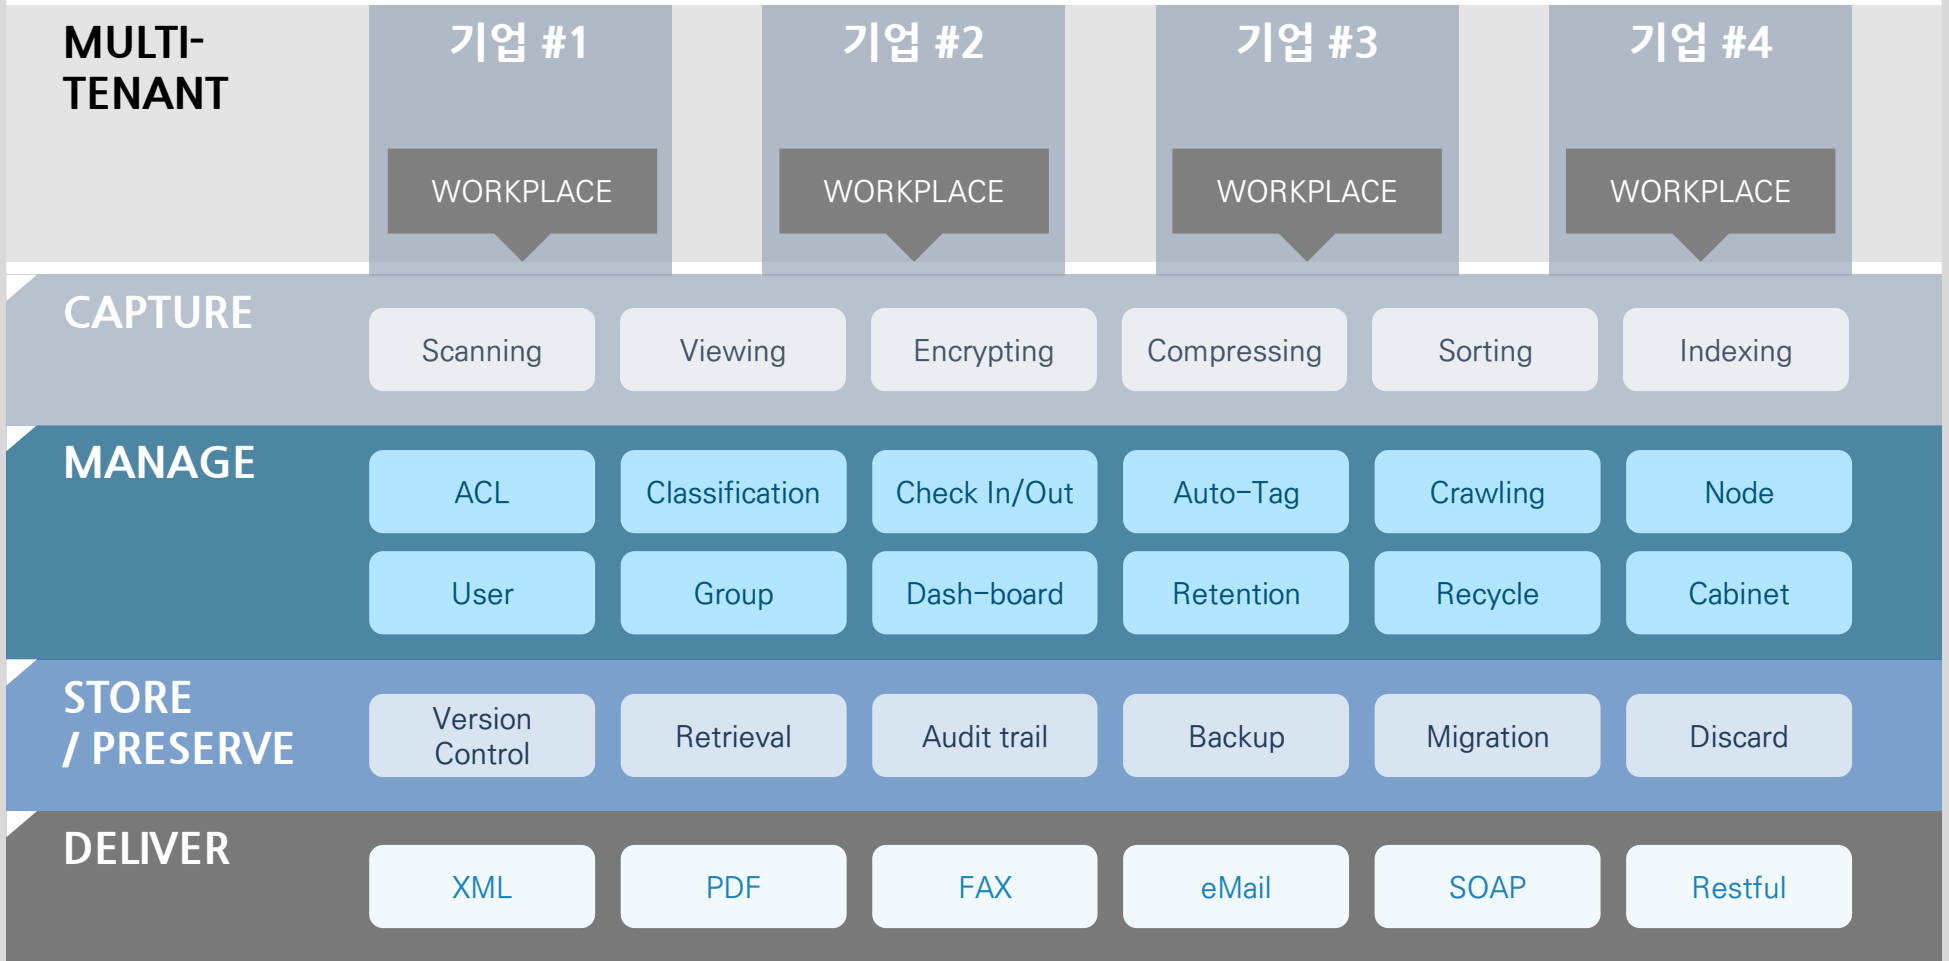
MULTI-TENANT

기업 #1
WORKPLACE

기업 #2
WORKPLACE

기업 #3
WORKPLACE

기업 #4
WORKPLACE

CAPTURE
Scanning
Viewing
Encrypting
Compressing
Sorting
Indexing

MANAGE
ACL
Classification
Check In/Out
Auto-Tag
Crawling
Node
User
Group
Dash-board
Retention
Recycle
Cabinet

STORE / PRESERVE
Version Control
Retrieval
Audit trail
Backup
Migration
Discard

DELIVER
XML
PDF
FAX
eMail
SOAP
Restful